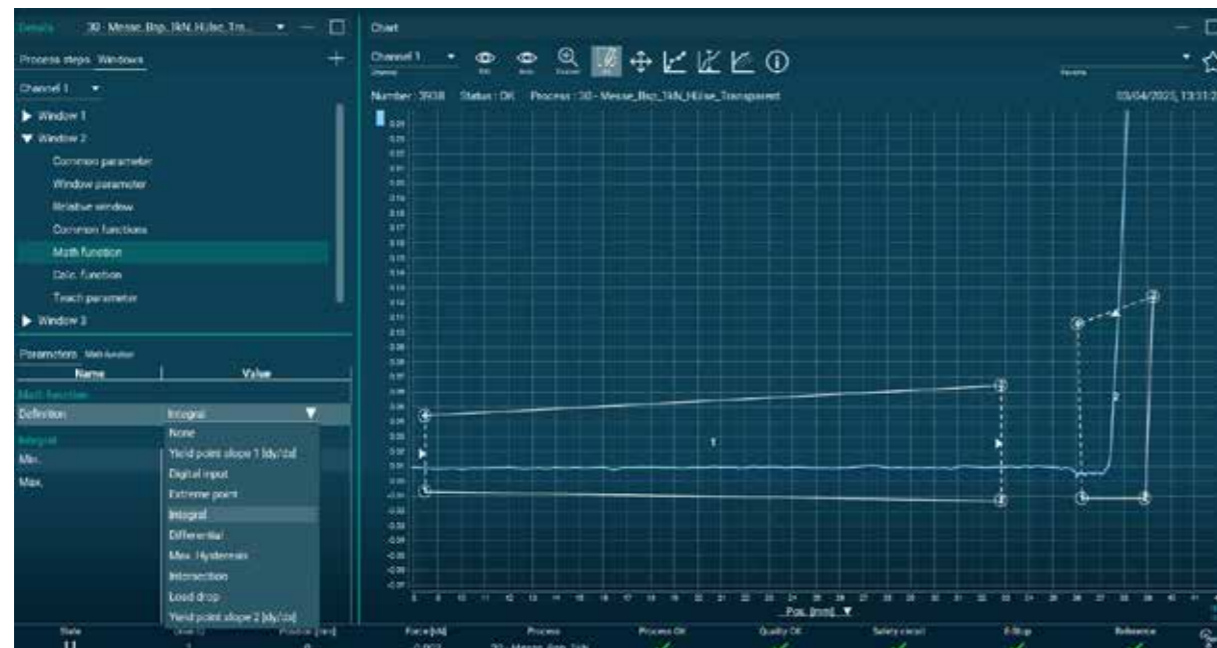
Details 30 - Messe_Bsp_1kN_Hülse_Tra...

Process steps Windows

Channel 1

Window 1

Window 2

Common parameter

Window parameter

Relative window

Common functions

Math function

Calc. function

Teach parameter

Window 3

Parameters Math function

| Name | Value |
|---|---|
| Math function | |
| Definition | Integral |
| Integral | |
| Min. | |
| Max. | |

None

Yield point slope 1 [dy/dx]

Digital input

Extreme point

Integral

Differential

Max. Hysteresis

Intersection

Load drop

Yield point slope 2 [dy/dx]

Chart

Channel 1

Number : 3938 Status : OK Process : 30 - Messe_Bsp_1kN_Hülse_Transparent

03/04/2025, 13:11:2

1

2

Pos. [mm]

State Position [mm] Force [kN] Process Process OK Quality OK Safety circuit E-Stop Reference